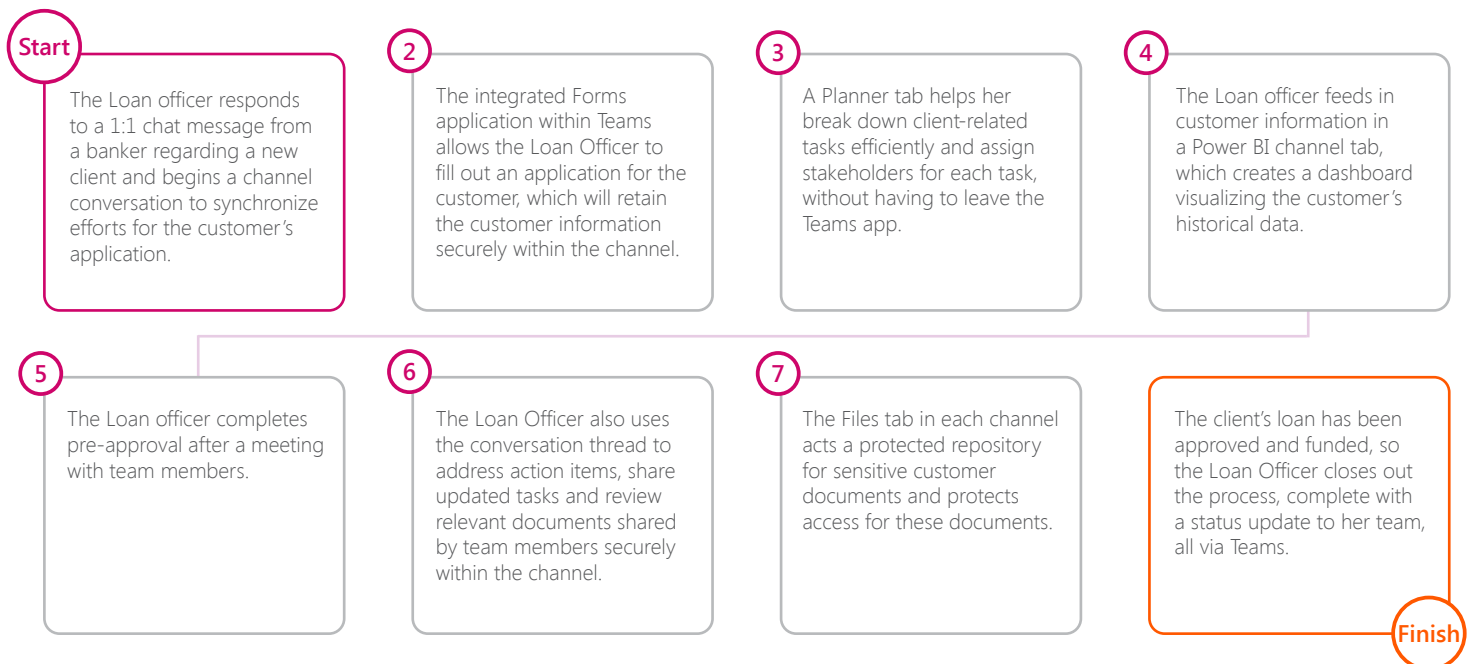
Start

The Loan officer responds to a 1:1 chat message from a banker regarding a new client and begins a channel conversation to synchronize efforts for the customer's application.

2

The integrated Forms application within Teams allows the Loan Officer to fill out an application for the customer, which will retain the customer information securely within the channel.

3

A Planner tab helps her break down client-related tasks efficiently and assign stakeholders for each task, without having to leave the Teams app.

4

The Loan officer feeds in customer information in a Power BI channel tab, which creates a dashboard visualizing the customer's historical data.

5

The Loan officer completes pre-approval after a meeting with team members.

6

The Loan Officer also uses the conversation thread to address action items, share updated tasks and review relevant documents shared by team members securely within the channel.

7

The Files tab in each channel acts a protected repository for sensitive customer documents and protects access for these documents.

The client's loan has been approved and funded, so the Loan Officer closes out the process, complete with a status update to her team, all via Teams.

Finish